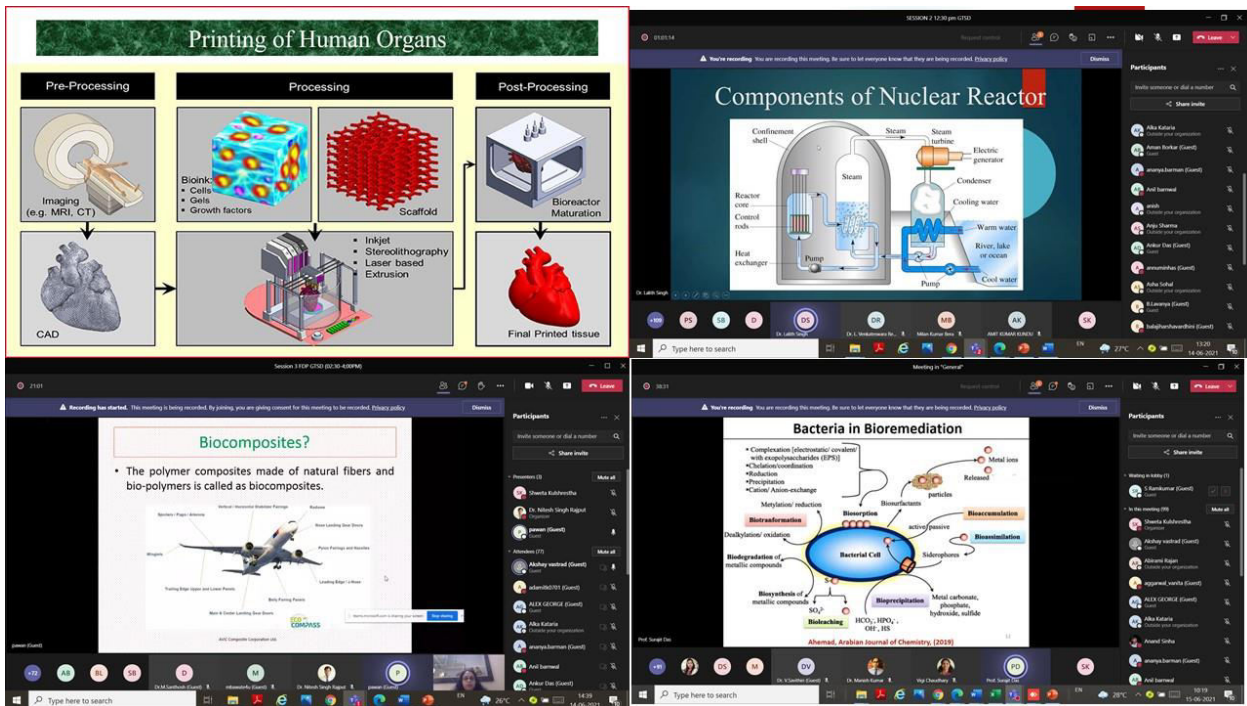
Printing of Human Organs

Pre-Processing

Processing

Post-Processing

Imaging (e.g. MRI, CT)

Bioink:
• Cells
• Gels
• Growth factors

Scaffold

Bioreactor Maturation

CAD

• Inkjet
• Stereolithography
• Laser based
• Extrusion

Final Printed tissue

SESSION 2 12:30 pm GTSD

You're recording You are recording this meeting. Be sure to let everyone know that they are being recorded. Privacy policy

Dismiss

Components of Nuclear Reactor

Confinement shell

Steam

Steam turbine

Electric generator

Reactor core

Control rods

Condenser

Cooling water

Warm water

River, lake or ocean

Cool water

Heat exchanger

Pump

Pump

Participants

Invite someone or dial a number

Share invite

Alka Kataria

Aman Borkar (Guest)

ananya.barman (Guest)

Anil barnwal

anish

Anju Sharma

Ankur Das (Guest)

annuminhas (Guest)

Asha Sohal

B.Lavanya (Guest)

balajiharshavardhini (Guest)

Dr. Lalith Singh

Leave

Type here to search

27°C

13:20
14-06-2021

Session 3 FDP GTSD (02:30-4:00PM)

Recording has started. This meeting is being recorded. By joining, you are giving consent for this meeting to be recorded. Privacy policy

Dismiss

Biocomposites?

• The polymer composites made of natural fibers and bio-polymers is called as biocomposites.

Participants

Invite someone or dial a number

Share invite

Presenters (3)

Mute all

Shweta Kulshrestha

Dr. Nitesh Singh Rajput

pawan (Guest)

Attendees (77)

Akshay vastrad (Guest)

admin

ALEX GEORGE (Guest)

Alka Kataria

ananya.barman (Guest)

Anil barnwal

Ankur Das (Guest)

Stop sharing

pawan (Guest)

Dr. Nitesh Singh Rajput

Type here to search

26°C

14:39
14-06-2021

Meeting in "General"

Bacteria in Bioremediation

•Complexation [electrostatic/ covalent/ with exopolysaccharides (EPS)]
•Chelation/coordination
•Reduction
•Precipitation
•Cation/ Anion-exchange

Metal ions

Released

particles

Biosurfactants

Metylation/ reduction

Biosorption

Bioaccumulation

active/passive

Biotransformation

Dealkylation/ oxidation

Bacterial Cell

Bioassimilation

Siderophores

Biodegradation of metallic compounds

Biosynthesis of metallic compounds

$SO_4^{2-}$

Bioprecipitation

$HCO_3^-$, $HPO_4^{2-}$, $OH^-$, $HS^-$

Metal carbonate, phosphate, hydroxide, sulfide

Bioleaching

Ahemad, Arabian Journal of Chemistry, (2019)

Participants

Invite someone or dial a number

Share invite

Waiting in lobby (1)

S Ramkumar (Guest)

In this meeting (59)

Mute all

Shweta Kulshrestha

Akshay vastrad (Guest)

Abirami Rajan

aggarwal_vanita (Guest)

ALEX GEORGE (Guest)

Alka Kataria

Anand Sinha

ananya.barman (Guest)

Anil barnwal

Prof. Surajit Das

Type here to search

26°C

10:19
15-06-2021